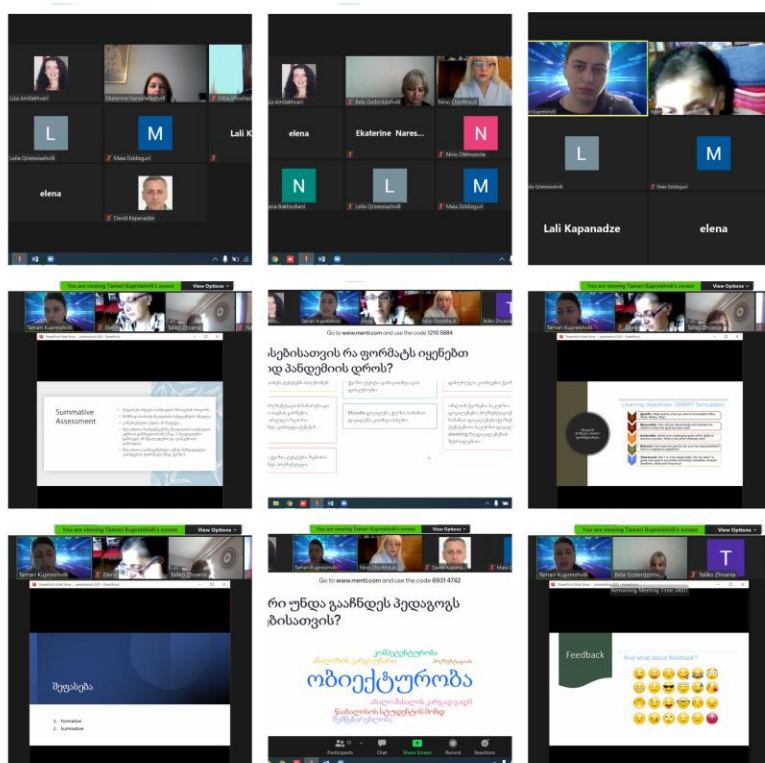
Liza Amilakhvari
Ekaterine Harashvili
Lali K
Leila Qristesiashvili
Maia Doldiguri
elena
David Kapanadze

Liza Amilakhvari
Bela Goderdzishvili
Nino Chorkhauli
elena
Ekaterine Nares...
Nino Okhriashvili
Nana Bakhsoliani
Leila Qristesiashvili
Maia Doldiguri

Tamari Kupreishvili
Leila Qristesiashvili
Maia Doldiguri
Lali Kapanadze
elena

You are viewing Tamari Kupreishvili's screen View Options
Tamari Kupreishvili
Taliko Zhvania
Summative Assessment

Go to www.menti.com and use the code 1210 5884
...სებისათვის რა ფორმატს იყენებთ ...დ პანდემიის დროს?
Moodle

You are viewing Tamari Kupreishvili's screen View Options
Tamari Kupreishvili
Taliko Zhvania
Learning objectives: SMART formulation

You are viewing Tamari Kupreishvili's screen View Options
Tamari Kupreishvili
Taliko Zhvania
შეფასება
1. Formative
2. Summative

You are viewing Tamari Kupreishvili's screen View Options
Tamari Kupreishvili
Nino Chorkhauli
David Kapana...
Go to www.menti.com and use the code 6931 4742
...რი უნდა გააჩნდეს პედაგოგს ...ბისათვის?
ობიექტურობა
Participants
Chat
Share Screen
Record
Reactions

You are viewing Tamari Kupreishvili's screen View Options
Tamari Kupreishvili
Bela Goderdzishvili
Taliko Zhvania
Feedback
And what about feedback?